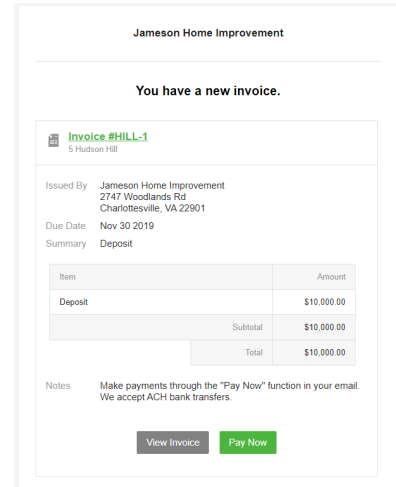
Jameson Home Improvement

You have a new invoice.

Invoice #HILL-1
5 Hudson Hill

Issued By Jameson Home Improvement
2747 Woodlands Rd
Charlottesville, VA 22901

Due Date Nov 30 2019

Summary Deposit

| Item | Amount |
|---|---|
| Deposit | $10,000.00 |
| Subtotal | $10,000.00 |
| Total | $10,000.00 |

Notes Make payments through the "Pay Now" function in your email. We accept ACH bank transfers.

View Invoice Pay Now